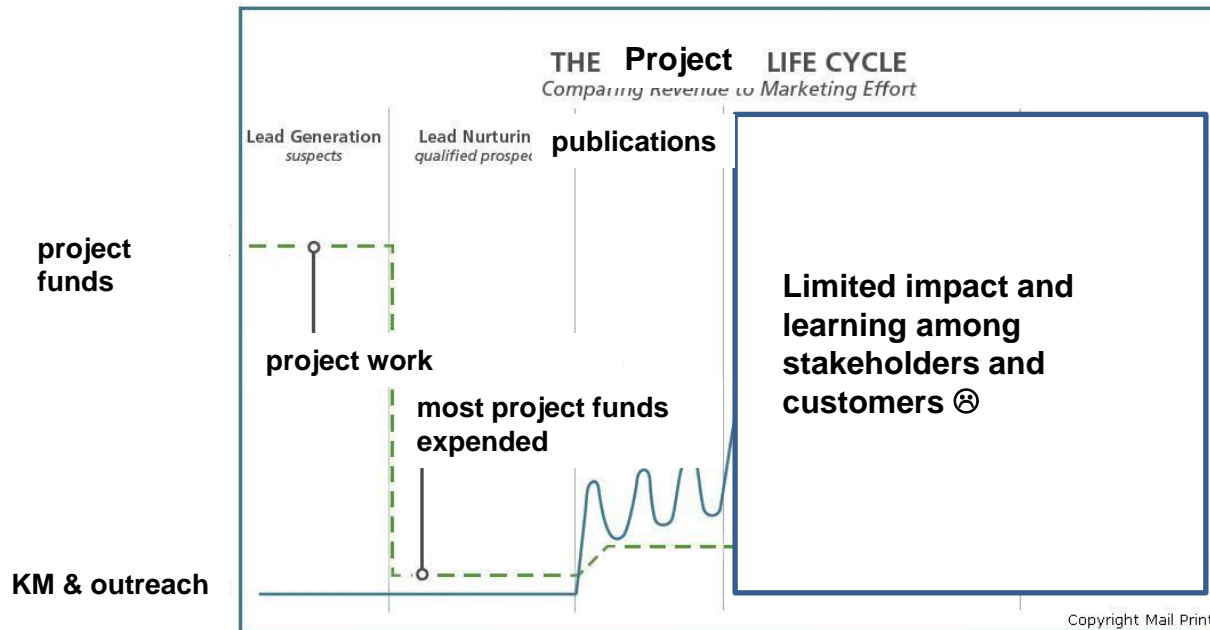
THE Project LIFE CYCLE
Comparing Revenue to Marketing Effort

Lead Generation
suspects

Lead Nurturin
qualified prospe

publications

project funds

project work

most project funds expended

Limited impact and learning among stakeholders and customers ☹

KM & outreach

Copyright Mail Print